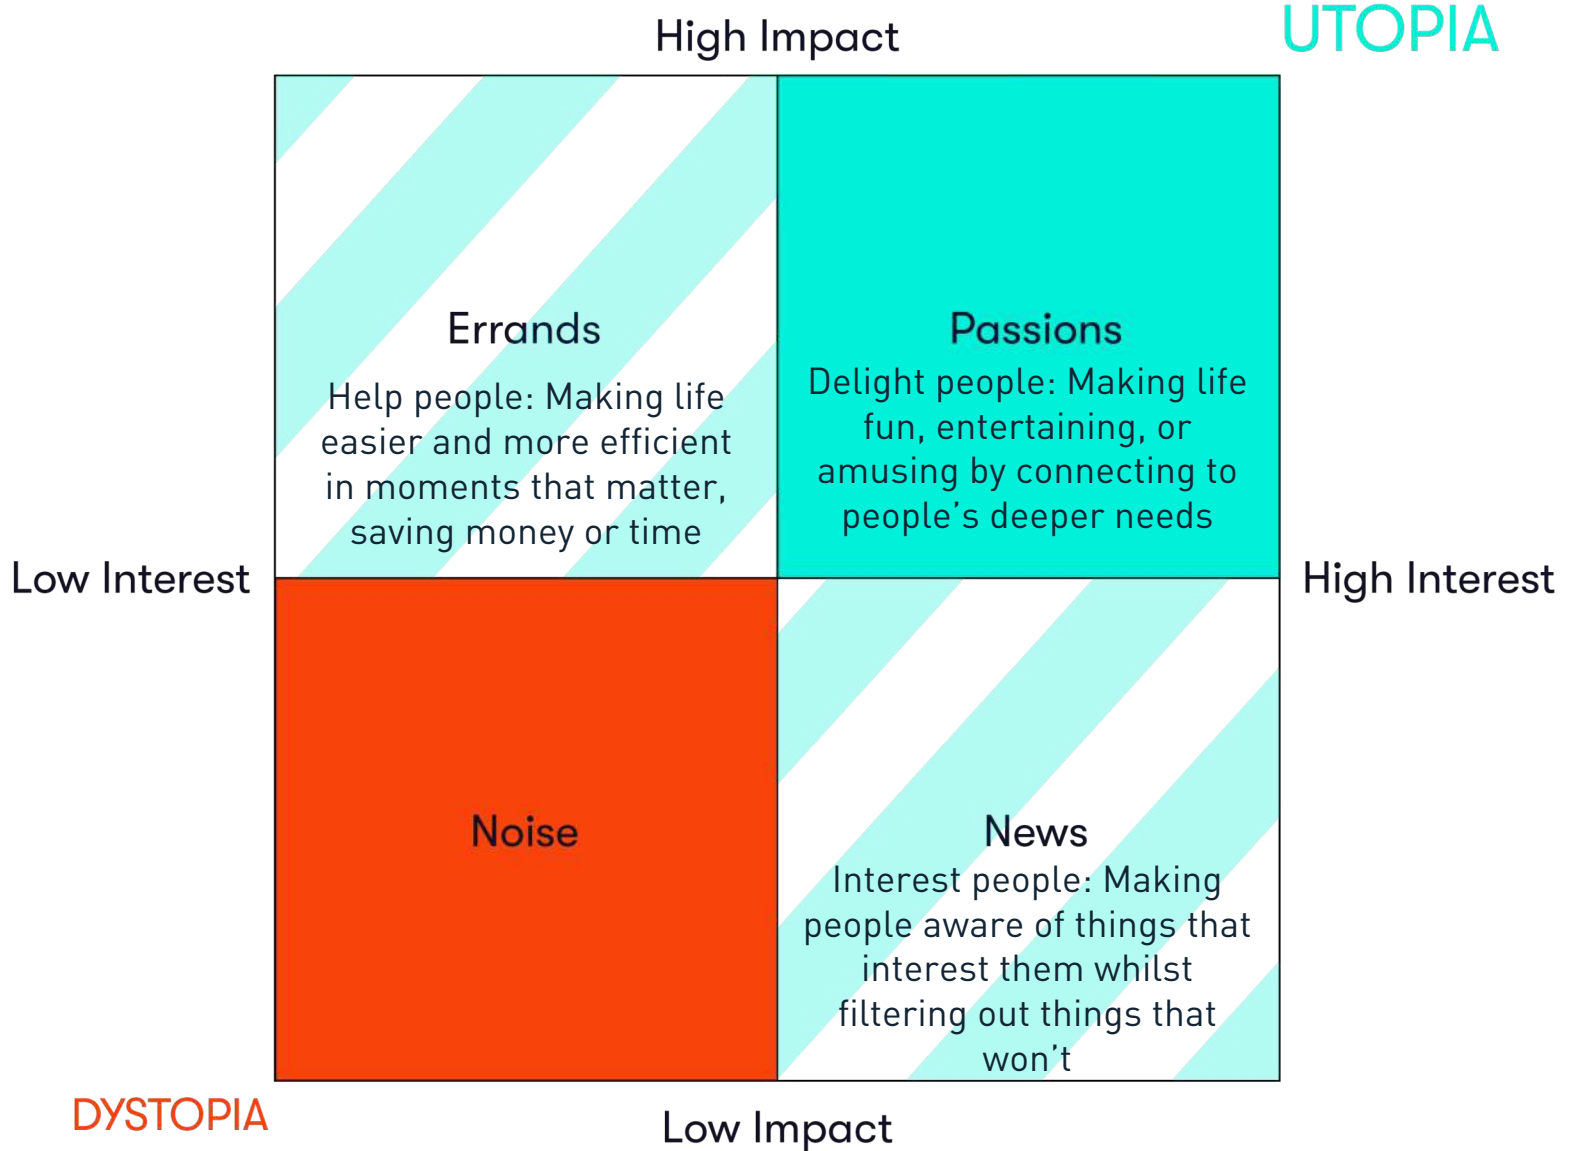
High Impact

UTOPIA

Errands

Help people: Making life easier and more efficient in moments that matter, saving money or time

Passions

Delight people: Making life fun, entertaining, or amusing by connecting to people’s deeper needs

Low Interest

High Interest

Noise

News

Interest people: Making people aware of things that interest them whilst filtering out things that won’t

DYSTOPIA

Low Impact